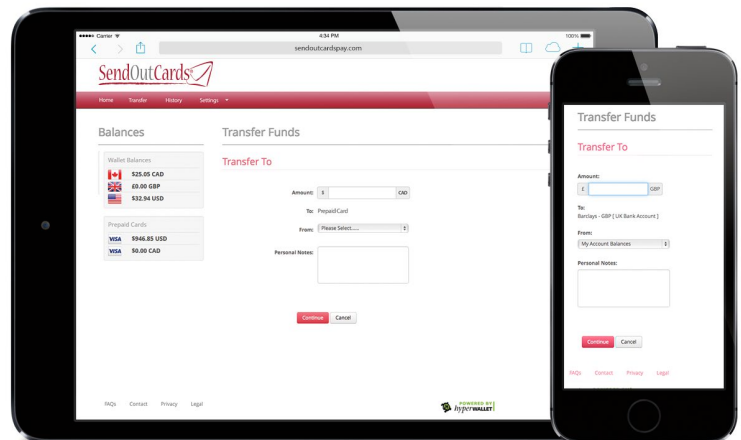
••••• Carrier
4:34 PM
100%
sendoutcardspay.com

SendOutCards

Home Transfer History Settings

Balances

Wallet Balances
$25.05 CAD
£0.00 GBP
$32.94 USD

Prepaid Cards
VISA $946.85 USD
VISA $0.00 CAD

Transfer Funds

Transfer To

Amount: $ CAD

To: Prepaid Card

From: Please Select.....

Personal Notes:

Continue Cancel

FAQs Contact Privacy Legal

POWERED BY hyperWALLET

Transfer Funds

Transfer To

Amount:
£ GBP

To:
Barclays - GBP [ UK Bank Account ]

From:
My Account Balances

Personal Notes:

Continue Cancel

FAQs Contact Privacy Legal